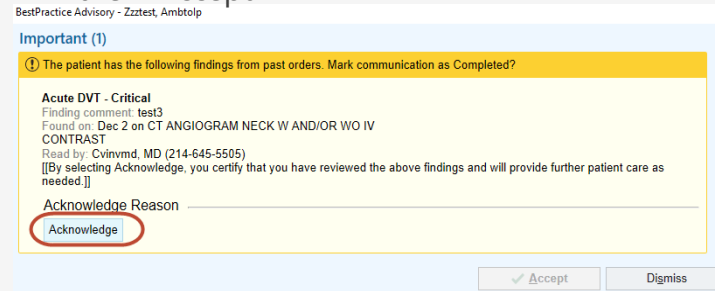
BestPractice Advisory - Zzztest, Ambtolp

Important (1)

The patient has the following findings from past orders. Mark communication as Completed?

Acute DVT - Critical
Finding comment: test3
Found on: Dec 2 on CT ANGIOGRAM NECK W AND/OR WO IV CONTRAST
Read by: Cvinvmd, MD (214-645-5505)
[[By selecting Acknowledge, you certify that you have reviewed the above findings and will provide further patient care as needed.]]

Acknowledge Reason

Acknowledge

Accept

Dismiss